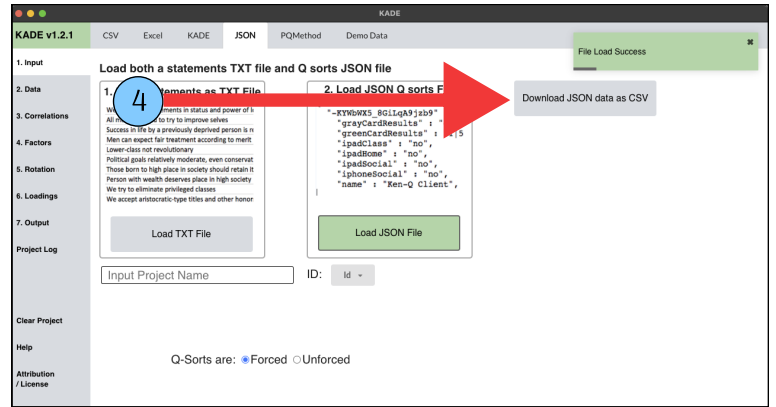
KADE

KADE v1.2.1

CSV Excel KADE JSON PQMethod Demo Data

File Load Success

1. Input
2. Data
3. Correlations
4. Factors
5. Rotation
6. Loadings
7. Output
Project Log

Load both a statements TXT file and Q sorts JSON file

4

1. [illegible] statements as TXT File
We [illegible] statements in status and power of li
All m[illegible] to try to improve selves
Success in life by a previously deprived person is re
Men can expect fair treatment according to merit
Lower-class not revolutionary
Political goals relatively moderate, even conservat
Those born to high place in society should retain it
Person with wealth deserves place in high society
We try to eliminate privileged classes
We accept aristocratic-type titles and other honor

Load TXT File

2. Load JSON Q sorts F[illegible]
"-KYWbWX5_8GiLqA9jzb9"
"grayCardResults" : "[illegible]
"greenCardResults" : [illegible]5
"ipadClass" : "no",
"ipadHome" : "no",
"ipadSocial" : "no",
"iphoneSocial" : "no",
"name" : "Ken-Q Client",

Load JSON File

Download JSON data as CSV

Input Project Name

ID: Id

Clear Project
Help
Attribution / License

Q-Sorts are: Forced Unforced